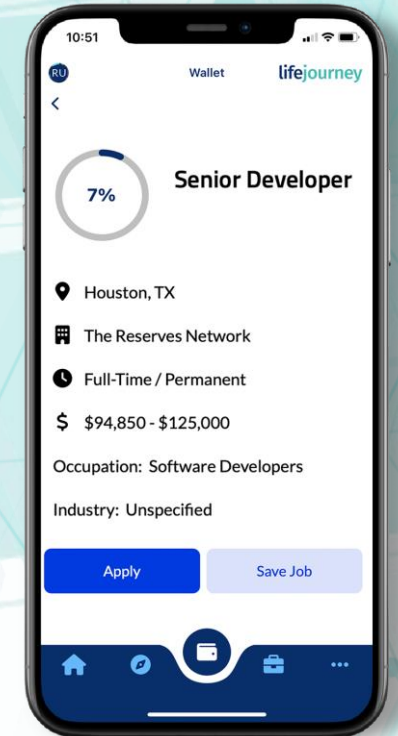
10:51

RU

Wallet

lifejourney

<

7%

Senior Developer

Houston, TX

The Reserves Network

Full-Time / Permanent

$ $94,850 - $125,000

Occupation: Software Developers

Industry: Unspecified

Apply

Save Job

...